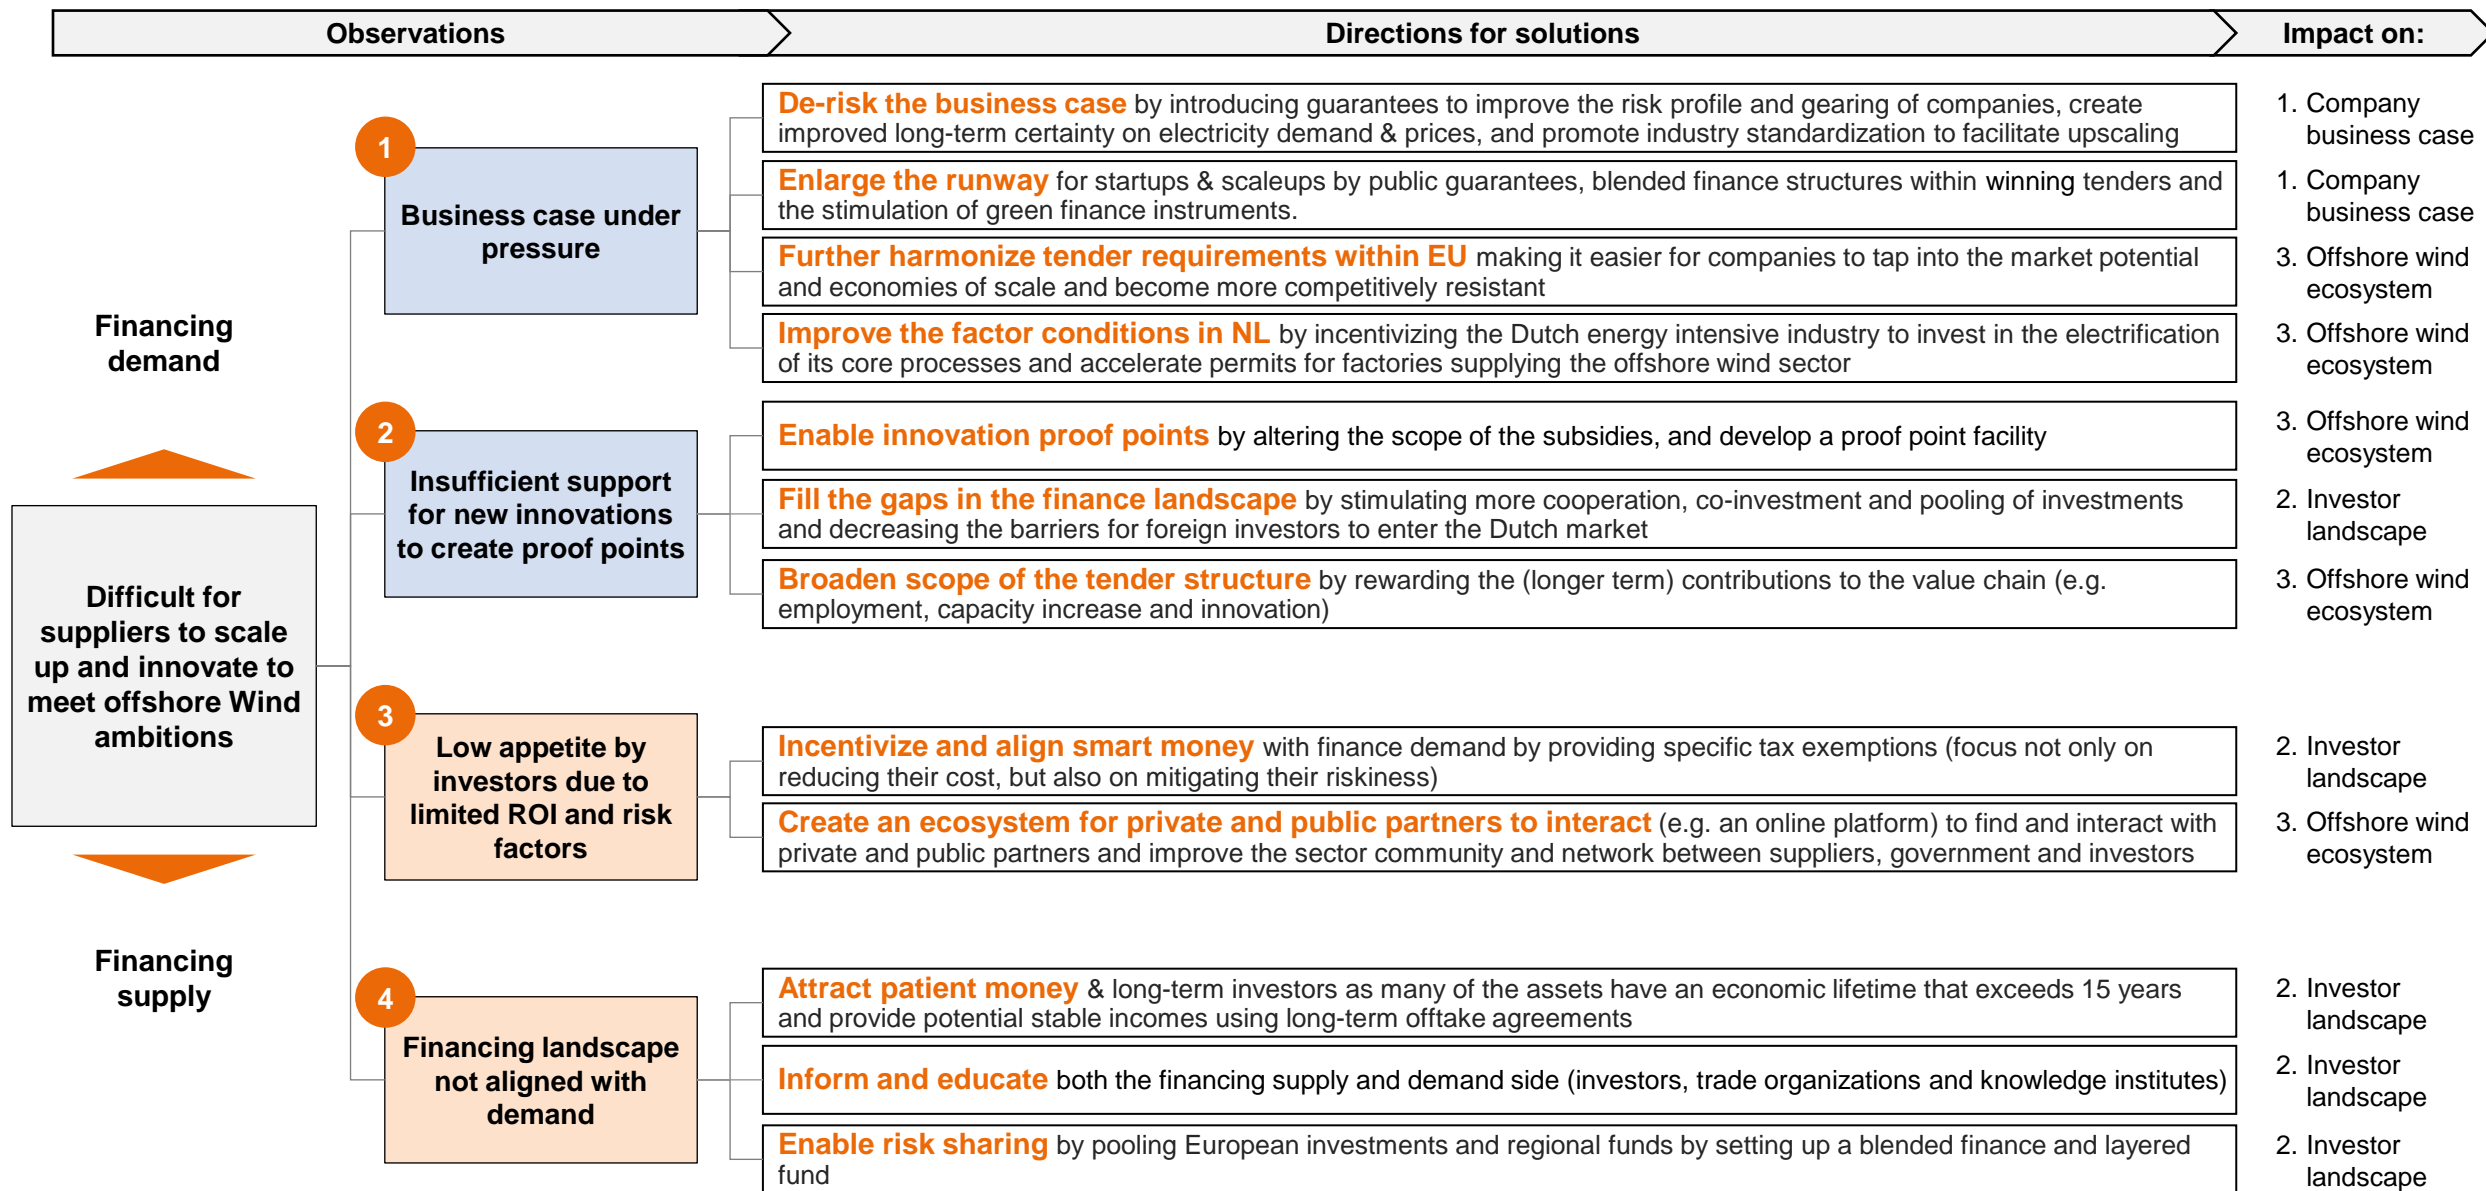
Observations

Directions for solutions

Impact on:

Financing demand

Difficult for suppliers to scale up and innovate to meet offshore Wind ambitions

Financing supply

1

Business case under pressure

2

Insufficient support for new innovations to create proof points

3

Low appetite by investors due to limited ROI and risk factors

4

Financing landscape not aligned with demand

De-risk the business case by introducing guarantees to improve the risk profile and gearing of companies, create improved long-term certainty on electricity demand & prices, and promote industry standardization to facilitate upscaling

1. Company business case

Enlarge the runway for startups & scaleups by public guarantees, blended finance structures within winning tenders and the stimulation of green finance instruments.

1. Company business case

Further harmonize tender requirements within EU making it easier for companies to tap into the market potential and economies of scale and become more competitively resistant

3. Offshore wind ecosystem

Improve the factor conditions in NL by incentivizing the Dutch energy intensive industry to invest in the electrification of its core processes and accelerate permits for factories supplying the offshore wind sector

3. Offshore wind ecosystem

Enable innovation proof points by altering the scope of the subsidies, and develop a proof point facility

3. Offshore wind ecosystem

Fill the gaps in the finance landscape by stimulating more cooperation, co-investment and pooling of investments and decreasing the barriers for foreign investors to enter the Dutch market

2. Investor landscape

Broaden scope of the tender structure by rewarding the (longer term) contributions to the value chain (e.g. employment, capacity increase and innovation)

3. Offshore wind ecosystem

Incentivize and align smart money with finance demand by providing specific tax exemptions (focus not only on reducing their cost, but also on mitigating their riskiness)

2. Investor landscape

Create an ecosystem for private and public partners to interact (e.g. an online platform) to find and interact with private and public partners and improve the sector community and network between suppliers, government and investors

3. Offshore wind ecosystem

Attract patient money & long-term investors as many of the assets have an economic lifetime that exceeds 15 years and provide potential stable incomes using long-term offtake agreements

2. Investor landscape

Inform and educate both the financing supply and demand side (investors, trade organizations and knowledge institutes)

2. Investor landscape

Enable risk sharing by pooling European investments and regional funds by setting up a blended finance and layered fund

2. Investor landscape